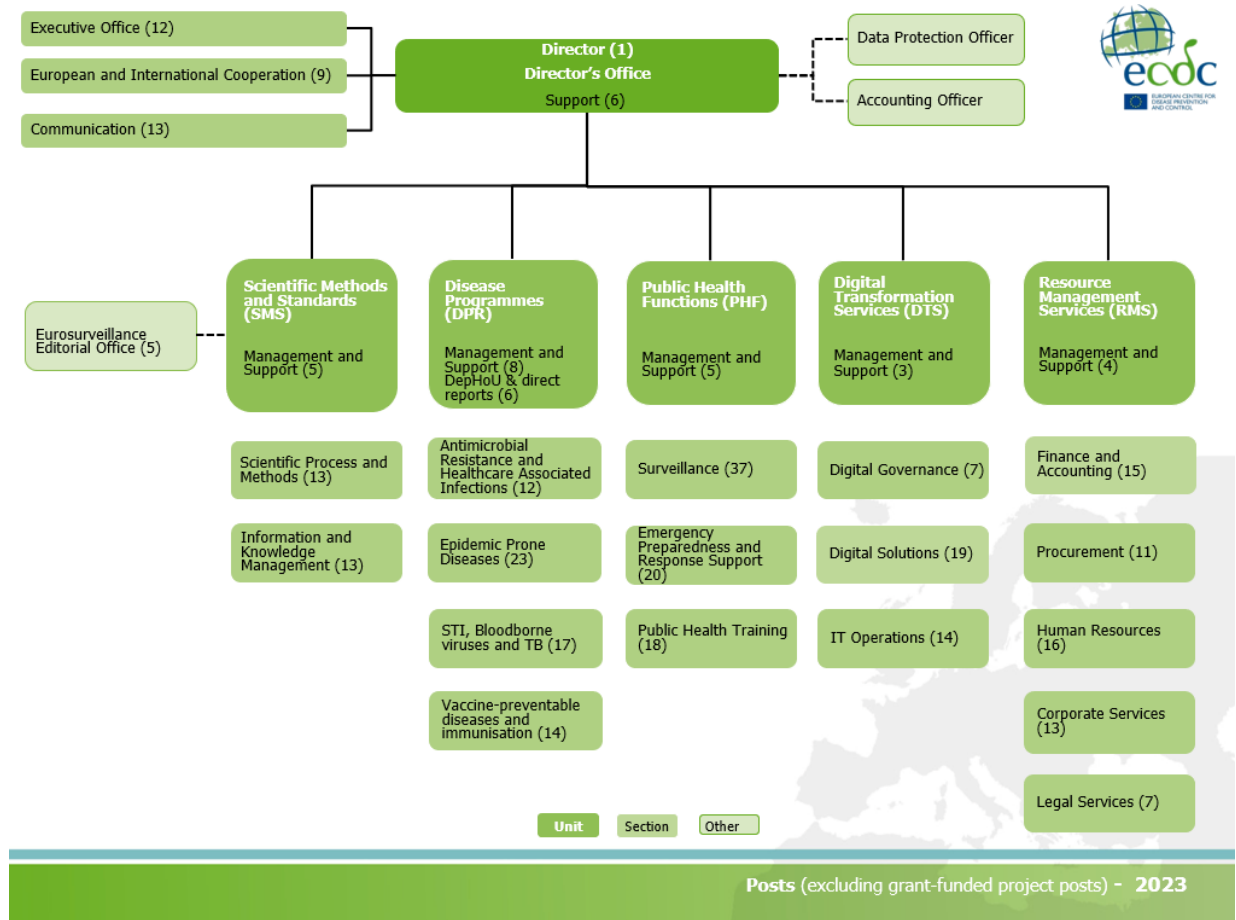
Executive Office (12)

European and International Cooperation (9)

Communication (13)

Director (1)
Director's Office
Support (6)

Data Protection Officer

Accounting Officer

ecdc
EUROPEAN CENTRE FOR DISEASE PREVENTION AND CONTROL

Eurosurveillance Editorial Office (5)

Scientific Methods and Standards (SMS)
Management and Support (5)

Disease Programmes (DPR)
Management and Support (8)
DepHoU & direct reports (6)

Public Health Functions (PHF)
Management and Support (5)

Digital Transformation Services (DTS)
Management and Support (3)

Resource Management Services (RMS)
Management and Support (4)

Scientific Process and Methods (13)

Information and Knowledge Management (13)

Antimicrobial Resistance and Healthcare Associated Infections (12)

Epidemic Prone Diseases (23)

STI, Bloodborne viruses and TB (17)

Vaccine-preventable diseases and immunisation (14)

Surveillance (37)

Emergency Preparedness and Response Support (20)

Public Health Training (18)

Digital Governance (7)

Digital Solutions (19)

IT Operations (14)

Finance and Accounting (15)

Procurement (11)

Human Resources (16)

Corporate Services (13)

Legal Services (7)

Unit Section Other

Posts (excluding grant-funded project posts) - 2023